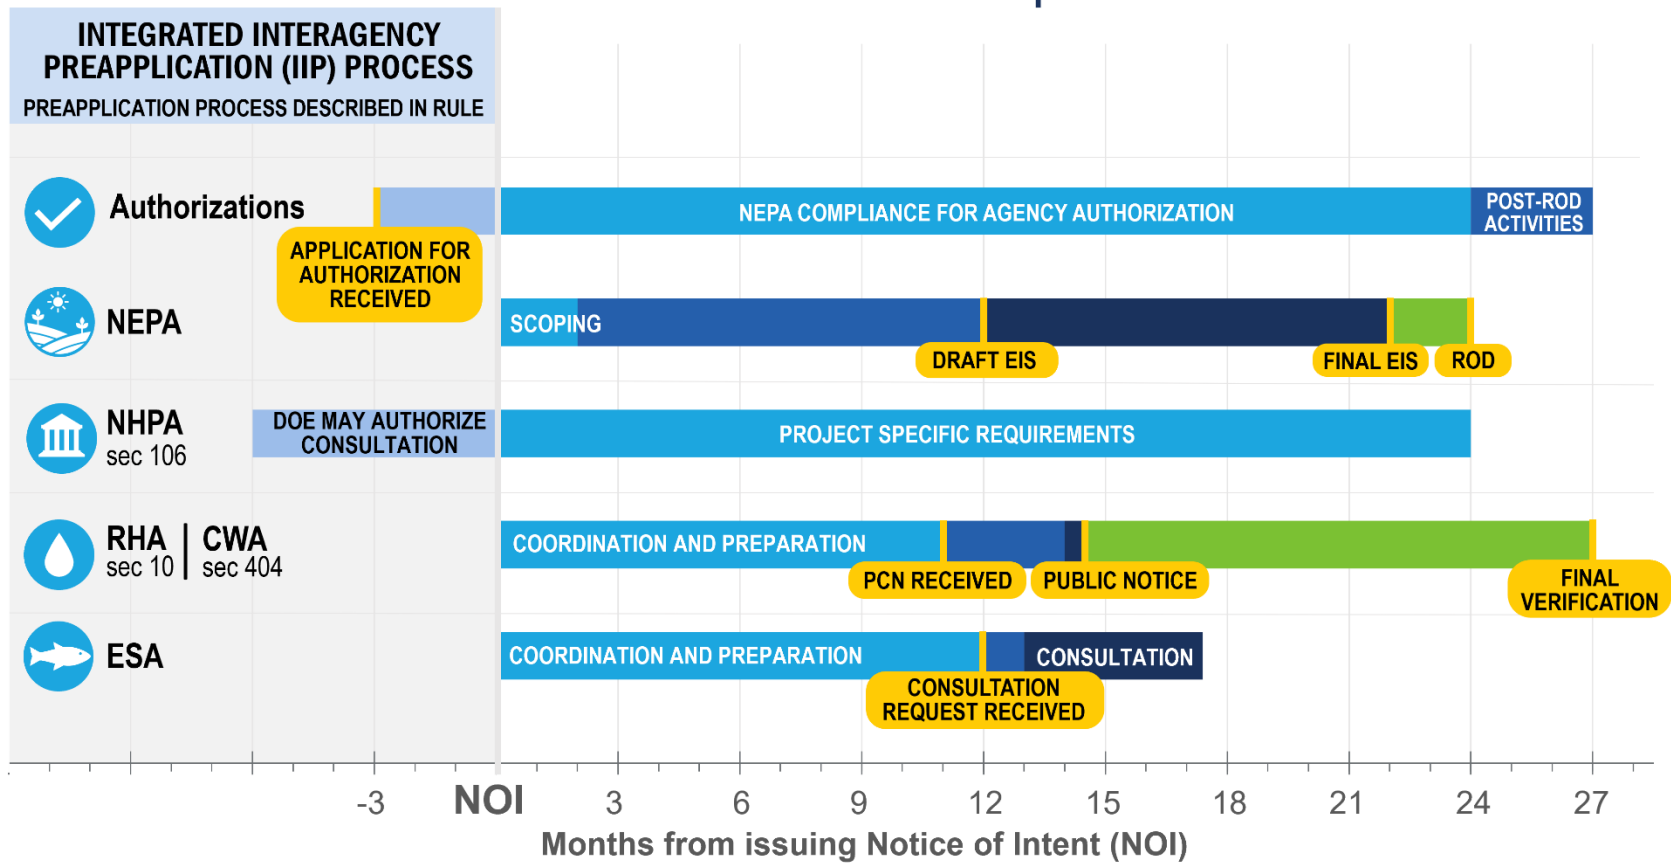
INTEGRATED INTERAGENCY PREAPPLICATION (IIP) PROCESS
PREAPPLICATION PROCESS DESCRIBED IN RULE

Authorizations
APPLICATION FOR AUTHORIZATION RECEIVED
NEPA COMPLIANCE FOR AGENCY AUTHORIZATION
POST-ROD ACTIVITIES

NEPA
SCOPING
DRAFT EIS
FINAL EIS
ROD

NHPA
sec 106
DOE MAY AUTHORIZE CONSULTATION
PROJECT SPECIFIC REQUIREMENTS

RHA sec 10 | CWA sec 404
COORDINATION AND PREPARATION
PCN RECEIVED
PUBLIC NOTICE
FINAL VERIFICATION

ESA
COORDINATION AND PREPARATION
CONSULTATION
CONSULTATION REQUEST RECEIVED

-3 NOI 3 6 9 12 15 18 21 24 27
Months from issuing Notice of Intent (NOI)